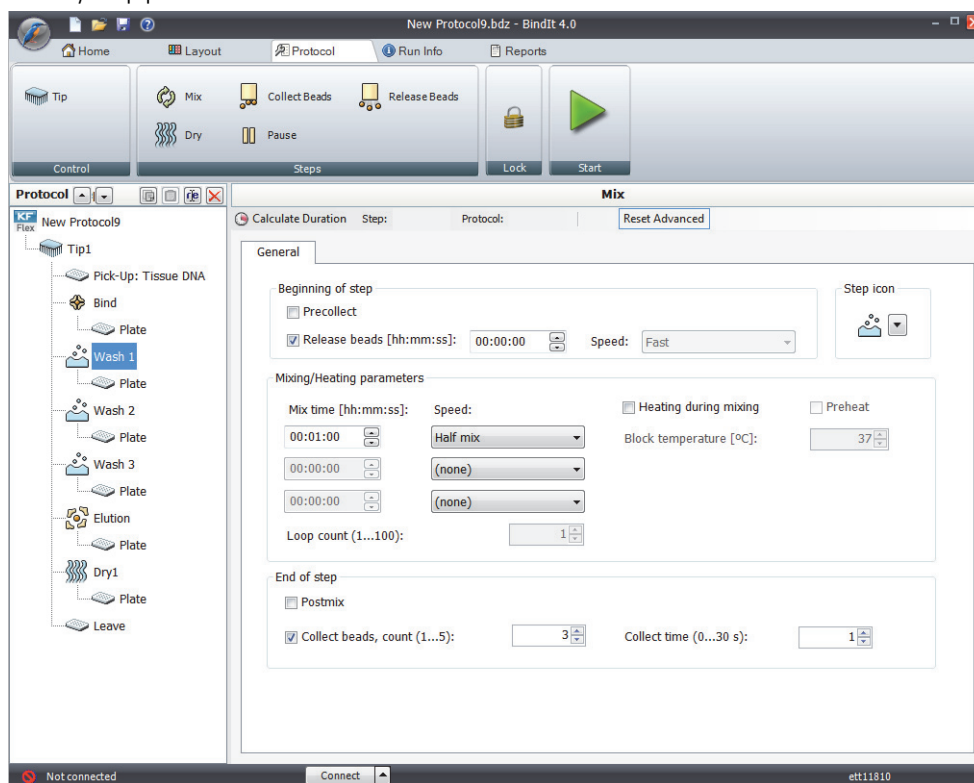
New Protocol9.bdz - BindIt 4.0

Home
Layout
Protocol
Run Info
Reports

Tip
Control

Mix
Dry
Collect Beads
Pause
Release Beads
Steps

Lock

Start

Protocol

KF Flex New Protocol9
Tip1
Pick-Up: Tissue DNA
Bind
Plate
Wash 1
Plate
Wash 2
Plate
Wash 3
Plate
Elution
Plate
Dry1
Plate
Leave

Mix

Calculate Duration Step: Protocol: Reset Advanced

General

Beginning of step
Precollect
Release beads [hh:mm:ss]: 00:00:00 Speed: Fast

Step icon

Mixing/Heating parameters
Mix time [hh:mm:ss]: Speed:
00:01:00 Half mix
00:00:00 (none)
00:00:00 (none)
Loop count (1...100): 1

Heating during mixing
Preheat
Block temperature [ºC]: 37

End of step
Postmix
Collect beads, count (1...5): 3
Collect time (0...30 s): 1

Not connected
Connect
ett11810